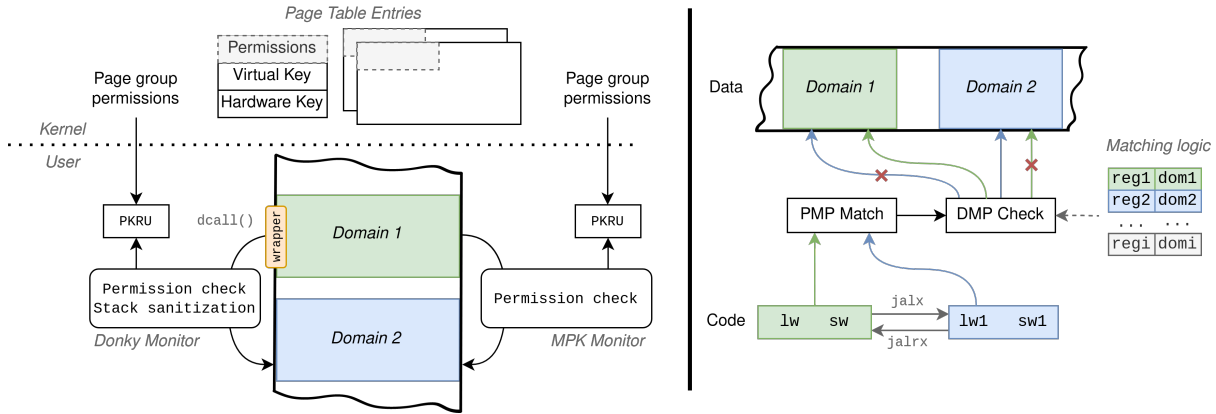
Page Table Entries

Permissions
Virtual Key
Hardware Key

Page group permissions

Page group permissions

Kernel

User

PKRU

dcall()

wrapper

Domain 1

Domain 2

PKRU

Permission check
Stack sanitization

Permission check

Donky Monitor

MPK Monitor

Data

Domain 1

Domain 2

Matching logic

| reg1 | dom1 |
|---|---|
| reg2 | dom2 |
| ... | ... |
| regi | domi |

PMP Match

DMP Check

Code

lw sw

jalx

lw1 sw1

jalrx